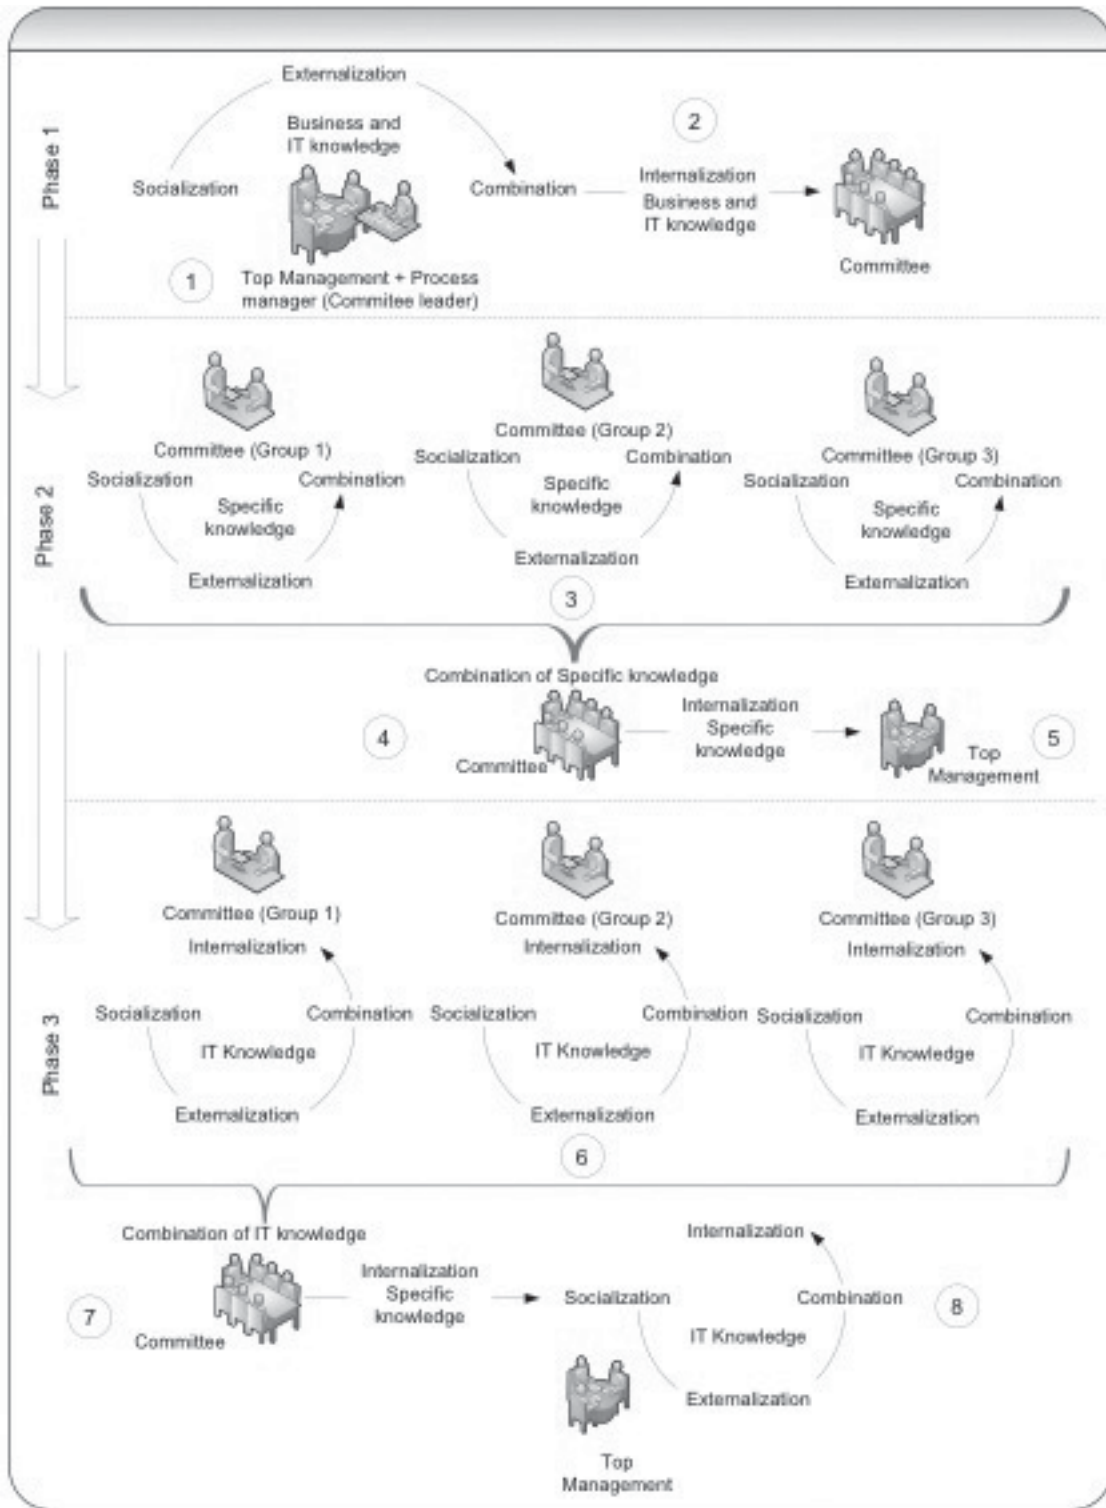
Phase 1

Externalization

Business and IT knowledge

Socialization

Combination

1

Top Management + Process manager (Commitee leader)

2

Internalization
Business and IT knowledge

Committee

Phase 2

Committee (Group 1)
Socialization
Combination
Specific knowledge
Externalization

Committee (Group 2)
Socialization
Combination
Specific knowledge
Externalization

Committee (Group 3)
Socialization
Combination
Specific knowledge
Externalization

3

Combination of Specific knowledge

4

Committee

Internalization
Specific knowledge

Top Management

5

Phase 3

Committee (Group 1)
Internalization
Socialization
Combination
IT Knowledge
Externalization

Committee (Group 2)
Internalization
Socialization
Combination
IT Knowledge
Externalization

Committee (Group 3)
Internalization
Socialization
Combination
IT Knowledge
Externalization

6

Combination of IT knowledge

7

Committee

Internalization
Specific knowledge

Internalization
Socialization
Combination
IT Knowledge
Externalization

8

Top Management